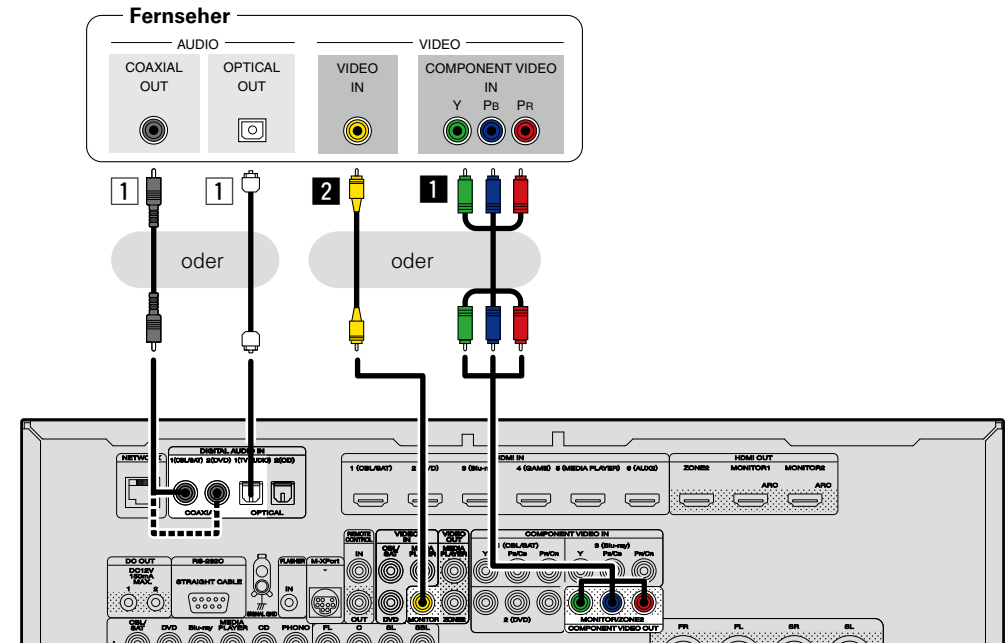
Fernseher

AUDIO

COAXIAL OUT

OPTICAL OUT

VIDEO

VIDEO IN

COMPONENT VIDEO IN
Y PB PR

1 1 2 1

oder

oder

NETWO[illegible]

DIGITAL AUDIO IN
1(CBL/SAT) 2(DVD) 1(TV AUDIO) 2(CD)

COAXIAL

OPTICAL

HDMI IN
1 (CBL/SAT) 2 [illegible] 3 (Blu-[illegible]) 4 (GAME) 5 (MEDIA PLAYER) 6 (AUX2)

HDMI OUT
ZONE2 MONITOR1 MONITOR2
ARC ARC

REMOTE CONTROL
IN
OUT

VIDEO IN
CBL/SAT
DVD

VIDEO OUT
MEDIA PLAYER
MONITOR ZONE2

COMPONENT VIDEO IN
1 (CBL/SAT)
Y PB/CB PR/CR
2 (DVD)
3 (Blu-ray)
Y PB/CB PR/CR

MONITOR/ZONE2
COMPONENT VIDEO OUT

DC OUT
DC12V 150mA MAX.
1 2

RS-232C
STRAIGHT CABLE

SIGNAL GND

FLASHER
IN

M-XPort

CBL/SAT DVD Blu-ray MEDIA PLAYER CD PHONO

FL C SL SBL

FR FL SR SL